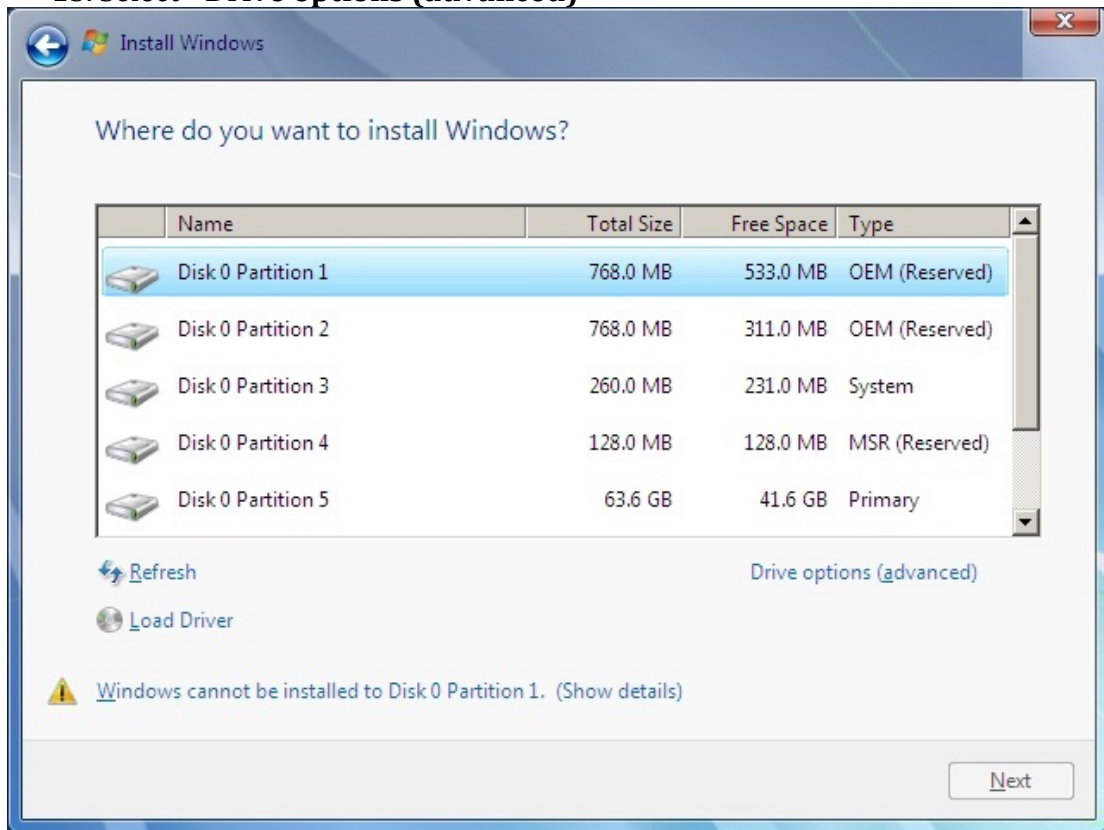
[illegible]Select "Drive options (advanced)"

Install Windows

Where do you want to install Windows?

| | Name | Total Size | Free Space | Type |
|---|---|---|---|---|
| | Disk 0 Partition 1 | 768.0 MB | 533.0 MB | OEM (Reserved) |
| | Disk 0 Partition 2 | 768.0 MB | 311.0 MB | OEM (Reserved) |
| | Disk 0 Partition 3 | 260.0 MB | 231.0 MB | System |
| | Disk 0 Partition 4 | 128.0 MB | 128.0 MB | MSR (Reserved) |
| | Disk 0 Partition 5 | 63.6 GB | 41.6 GB | Primary |

Refresh

Drive options (advanced)

Load Driver

Windows cannot be installed to Disk 0 Partition 1. (Show details)

Next